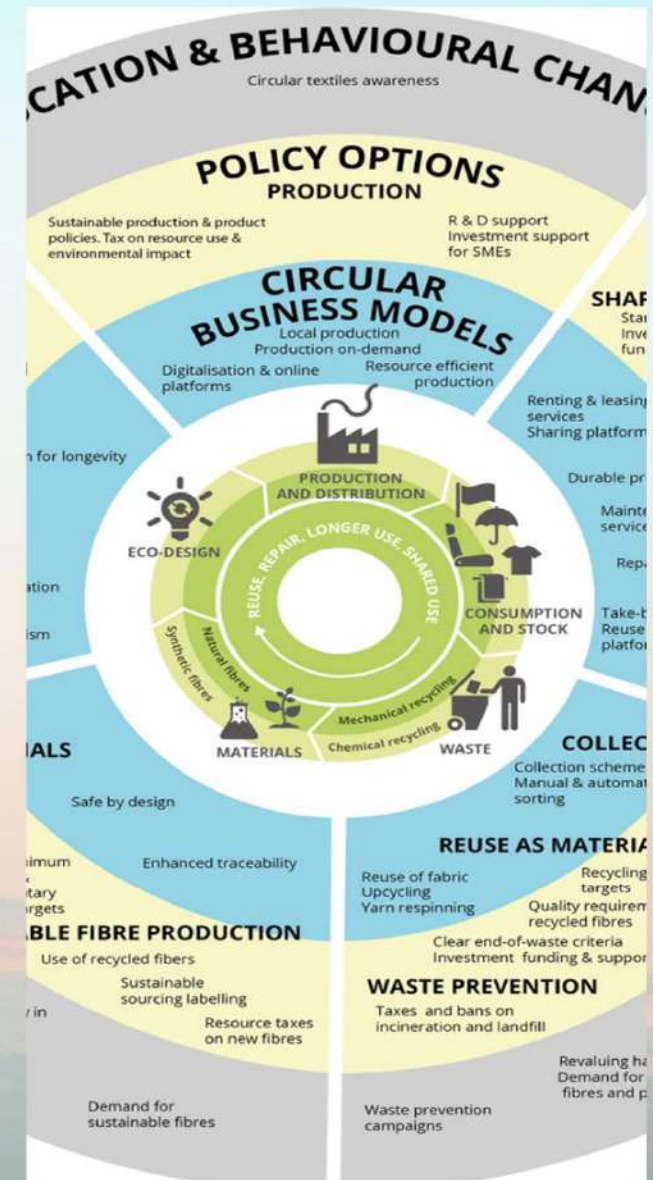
CATION & BEHAVIOURAL CHAN

Circular textiles awareness

POLICY OPTIONS
PRODUCTION

Sustainable production & product policies. Tax on resource use & environmental impact

R & D support
Investment support for SMEs

CIRCULAR BUSINESS MODELS

Local production
Production on-demand
Digitalisation & online platforms
Resource efficient production

SHAR
Sta
Inve
fun

Renting & leasin services
Sharing platform

n for longevity

Durable pr

Mainte servic

Rep

ation

ism

Take-b
Reuse
platfo

PRODUCTION AND DISTRIBUTION

ECO-DESIGN

REUSE, REPAIR, LONGER USE, SHARED USE

CONSUMPTION AND STOCK

Natural fibres
Synthetic fibres

Mechanical recycling
Chemical recycling

MATERIALS

WASTE

IALS

COLLEC
Collection scheme
Manual & automat sorting

Safe by design

REUSE AS MATERIA

imum

Enhanced traceability

tary
rgets

Reuse of fabric
Upcycling
Yarn respinning

Recycling targets
Quality requirem recycled fibres

BLE FIBRE PRODUCTION

Clear end-of-waste criteria
Investment funding & suppor

Use of recycled fibers

Sustainable sourcing labelling

WASTE PREVENTION

in

Resource taxes on new fibres

Taxes and bans on incineration and landfill

Revaluing ha
Demand for fibres and p

Demand for sustainable fibres

Waste prevention campaigns